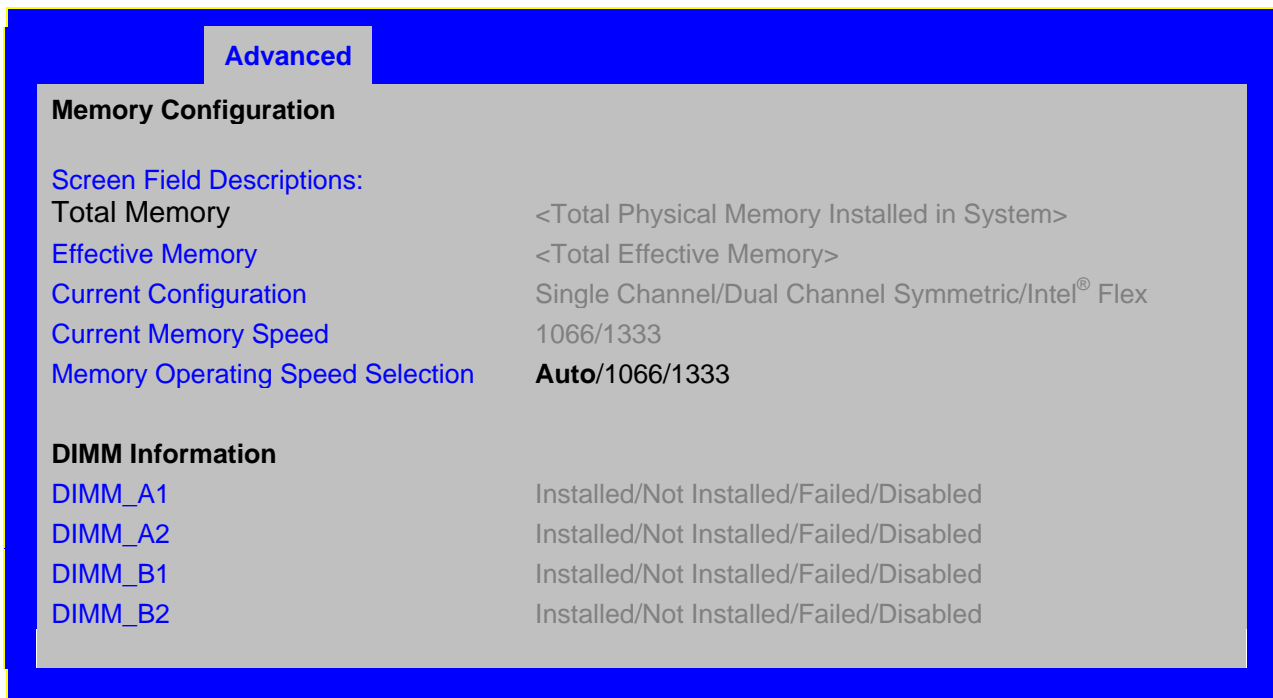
Advanced

Memory Configuration

Screen Field Descriptions:

| | |
|---|---|
| Total Memory | <Total Physical Memory Installed in System> |
| Effective Memory | <Total Effective Memory> |
| Current Configuration | Single Channel/Dual Channel Symmetric/Intel® Flex |
| Current Memory Speed | 1066/1333 |
| Memory Operating Speed Selection | **Auto**/1066/1333 |

DIMM Information

| | |
|---|---|
| DIMM_A1 | Installed/Not Installed/Failed/Disabled |
| DIMM_A2 | Installed/Not Installed/Failed/Disabled |
| DIMM_B1 | Installed/Not Installed/Failed/Disabled |
| DIMM_B2 | Installed/Not Installed/Failed/Disabled |